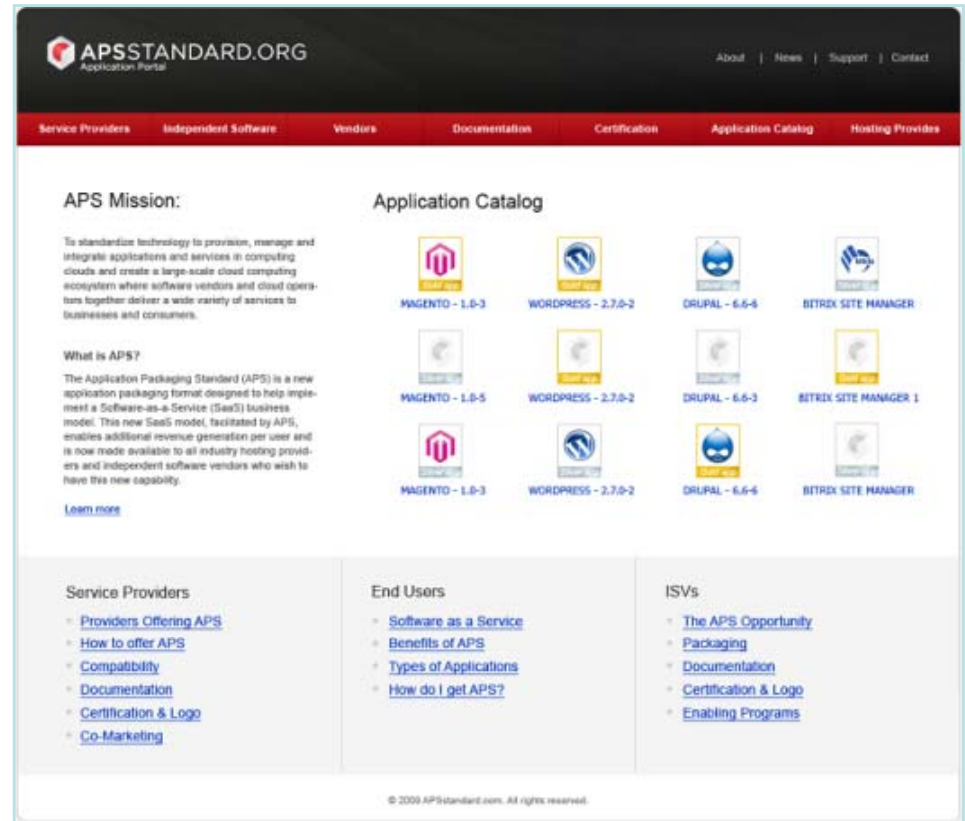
APSSTANDARD.ORG
Application Portal

About | News | Support | Contact

Service Providers Independent Software Vendors Documentation Certification Application Catalog Hosting Provides

APS Mission:

To standardize technology to provision, manage and integrate applications and services in computing clouds and create a large-scale cloud computing ecosystem where software vendors and cloud operators together deliver a wide variety of services to businesses and consumers.

What is APS?

The Application Packaging Standard (APS) is a new application packaging format designed to help implement a Software-as-a-Service (SaaS) business model. This new SaaS model, facilitated by APS, enables additional revenue generation per user and is now made available to all industry hosting providers and independent software vendors who wish to have this new capability.

Learn more

Application Catalog

MAGENTO - 1.0-3
WORDPRESS - 2.7.0-2
DRUPAL - 6.6-6
BITRIX SITE MANAGER
MAGENTO - 1.0-5
WORDPRESS - 2.7.0-2
DRUPAL - 6.6-3
BITRIX SITE MANAGER 1
MAGENTO - 1.0-3
WORDPRESS - 2.7.0-2
DRUPAL - 6.6-6
BITRIX SITE MANAGER

Service Providers
Providers Offering APS
How to offer APS
Compatibility
Documentation
Certification & Logo
Co-Marketing

End Users
Software as a Service
Benefits of APS
Types of Applications
How do I get APS?

ISVs
The APS Opportunity
Packaging
Documentation
Certification & Logo
Enabling Programs

© 2009 APSstandard.com. All rights reserved.